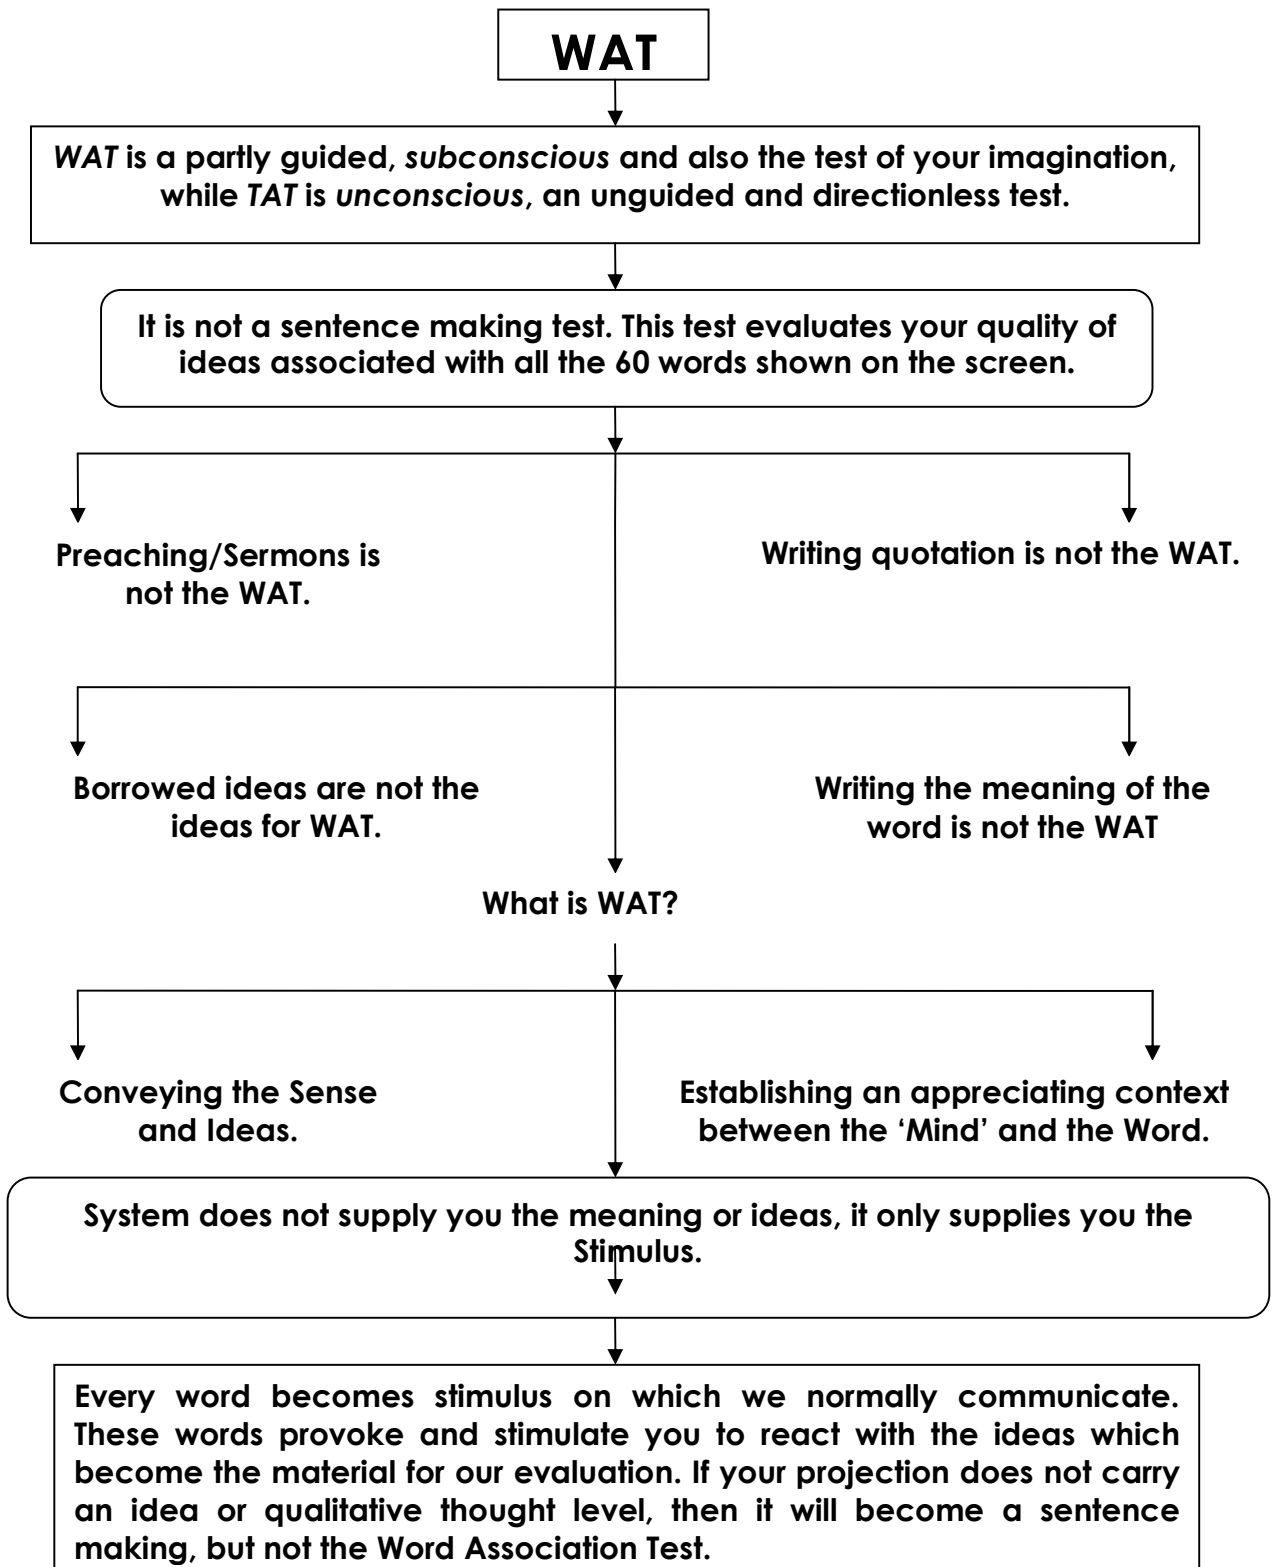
WAT

WAT is a partly guided, subconscious and also the test of your imagination, while TAT is unconscious, an unguided and directionless test.

It is not a sentence making test. This test evaluates your quality of ideas associated with all the 60 words shown on the screen.

Preaching/Sermons is not the WAT.

Writing quotation is not the WAT.

Borrowed ideas are not the ideas for WAT.

Writing the meaning of the word is not the WAT

What is WAT?

Conveying the Sense and Ideas.

Establishing an appreciating context between the 'Mind' and the Word.

System does not supply you the meaning or ideas, it only supplies you the Stimulus.

Every word becomes stimulus on which we normally communicate. These words provoke and stimulate you to react with the ideas which become the material for our evaluation. If your projection does not carry an idea or qualitative thought level, then it will become a sentence making, but not the Word Association Test.